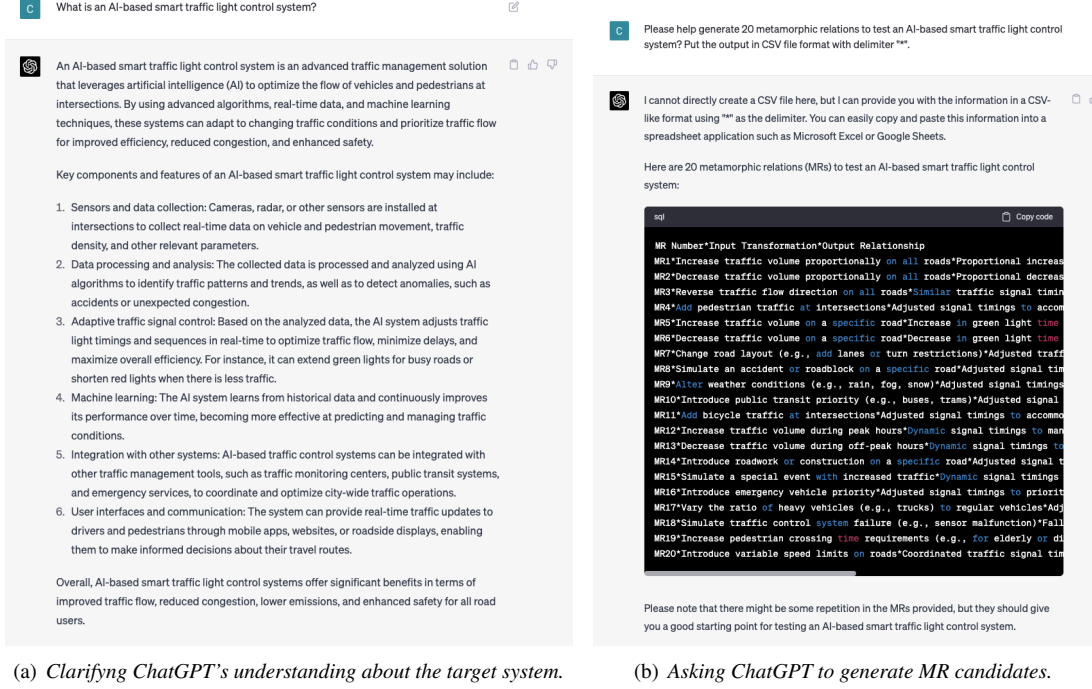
C What is an AI-based smart traffic light control system?

An AI-based smart traffic light control system is an advanced traffic management solution that leverages artificial intelligence (AI) to optimize the flow of vehicles and pedestrians at intersections. By using advanced algorithms, real-time data, and machine learning techniques, these systems can adapt to changing traffic conditions and prioritize traffic flow for improved efficiency, reduced congestion, and enhanced safety.

Key components and features of an AI-based smart traffic light control system may include:

1. Sensors and data collection: Cameras, radar, or other sensors are installed at intersections to collect real-time data on vehicle and pedestrian movement, traffic density, and other relevant parameters.
2. Data processing and analysis: The collected data is processed and analyzed using AI algorithms to identify traffic patterns and trends, as well as to detect anomalies, such as accidents or unexpected congestion.
3. Adaptive traffic signal control: Based on the analyzed data, the AI system adjusts traffic light timings and sequences in real-time to optimize traffic flow, minimize delays, and maximize overall efficiency. For instance, it can extend green lights for busy roads or shorten red lights when there is less traffic.
4. Machine learning: The AI system learns from historical data and continuously improves its performance over time, becoming more effective at predicting and managing traffic conditions.
5. Integration with other systems: AI-based traffic control systems can be integrated with other traffic management tools, such as traffic monitoring centers, public transit systems, and emergency services, to coordinate and optimize city-wide traffic operations.
6. User interfaces and communication: The system can provide real-time traffic updates to drivers and pedestrians through mobile apps, websites, or roadside displays, enabling them to make informed decisions about their travel routes.

Overall, AI-based smart traffic light control systems offer significant benefits in terms of improved traffic flow, reduced congestion, lower emissions, and enhanced safety for all road users.

(a) Clarifyng ChatGPT's understanding about the target system.

C Please help generate 20 metamorphic relations to test an AI-based smart traffic light control system? Put the output in CSV file format with delimiter "*".

I cannot directly create a CSV file here, but I can provide you with the information in a CSV-like format using "*" as the delimiter. You can easily copy and paste this information into a spreadsheet application such as Microsoft Excel or Google Sheets.

Here are 20 metamorphic relations (MRs) to test an AI-based smart traffic light control system:

sql Copy code

MR Number*Input Transformation*Output Relationship
MR1*Increase traffic volume proportionally on all roads*Proportional increas
MR2*Decrease traffic volume proportionally on all roads*Proportional decreas
MR3*Reverse traffic flow direction on all roads*Similar traffic signal timin
MR4*Add pedestrian traffic at intersections*Adjusted signal timings to accom
MR5*Increase traffic volume on a specific road*Increase in green light time
MR6*Decrease traffic volume on a specific road*Decrease in green light time
MR7*Change road layout (e.g., add lanes or turn restrictions)*Adjusted traff
MR8*Simulate an accident or roadblock on a specific road*Adjusted signal tim
MR9*Alter weather conditions (e.g., rain, fog, snow)*Adjusted signal timings
MR10*Introduce public transit priority (e.g., buses, trams)*Adjusted signal
MR11*Add bicycle traffic at intersections*Adjusted signal timings to accommo
MR12*Increase traffic volume during peak hours*Dynamic signal timings to man
MR13*Decrease traffic volume during off-peak hours*Dynamic signal timings to
MR14*Introduce roadwork or construction on a specific road*Adjusted signal t
MR15*Simulate a special event with increased traffic*Dynamic signal timings
MR16*Introduce emergency vehicle priority*Adjusted signal timings to priorit
MR17*Vary the ratio of heavy vehicles (e.g., trucks) to regular vehicles*Adj
MR18*Simulate traffic control system failure (e.g., sensor malfunction)*Fall
MR19*Increase pedestrian crossing time requirements (e.g., for elderly or di
MR20*Introduce variable speed limits on roads*Coordinated traffic signal tim

Please note that there might be some repetition in the MRs provided, but they should give you a good starting point for testing an AI-based smart traffic light control system.

(b) Asking ChatGPT to generate MR candidates.